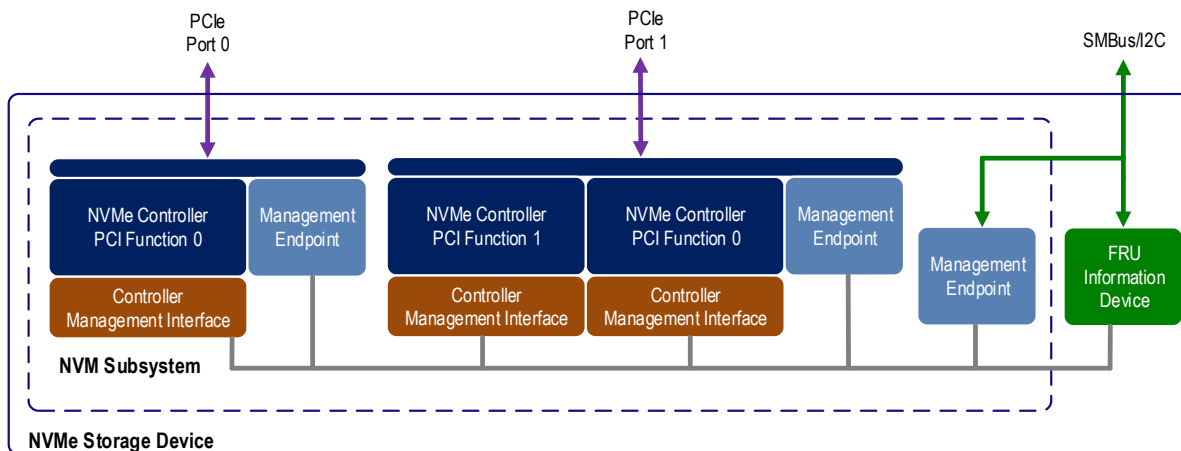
PCIe
Port 0

PCIe
Port 1

SMBus/I2C

NVMe Controller
PCI Function 0

Management
Endpoint

NVMe Controller
PCI Function 1

NVMe Controller
PCI Function 0

Management
Endpoint

Management
Endpoint

FRU
Information
Device

Controller
Management Interface

Controller
Management Interface

Controller
Management Interface

NVM Subsystem

NVMe Storage Device